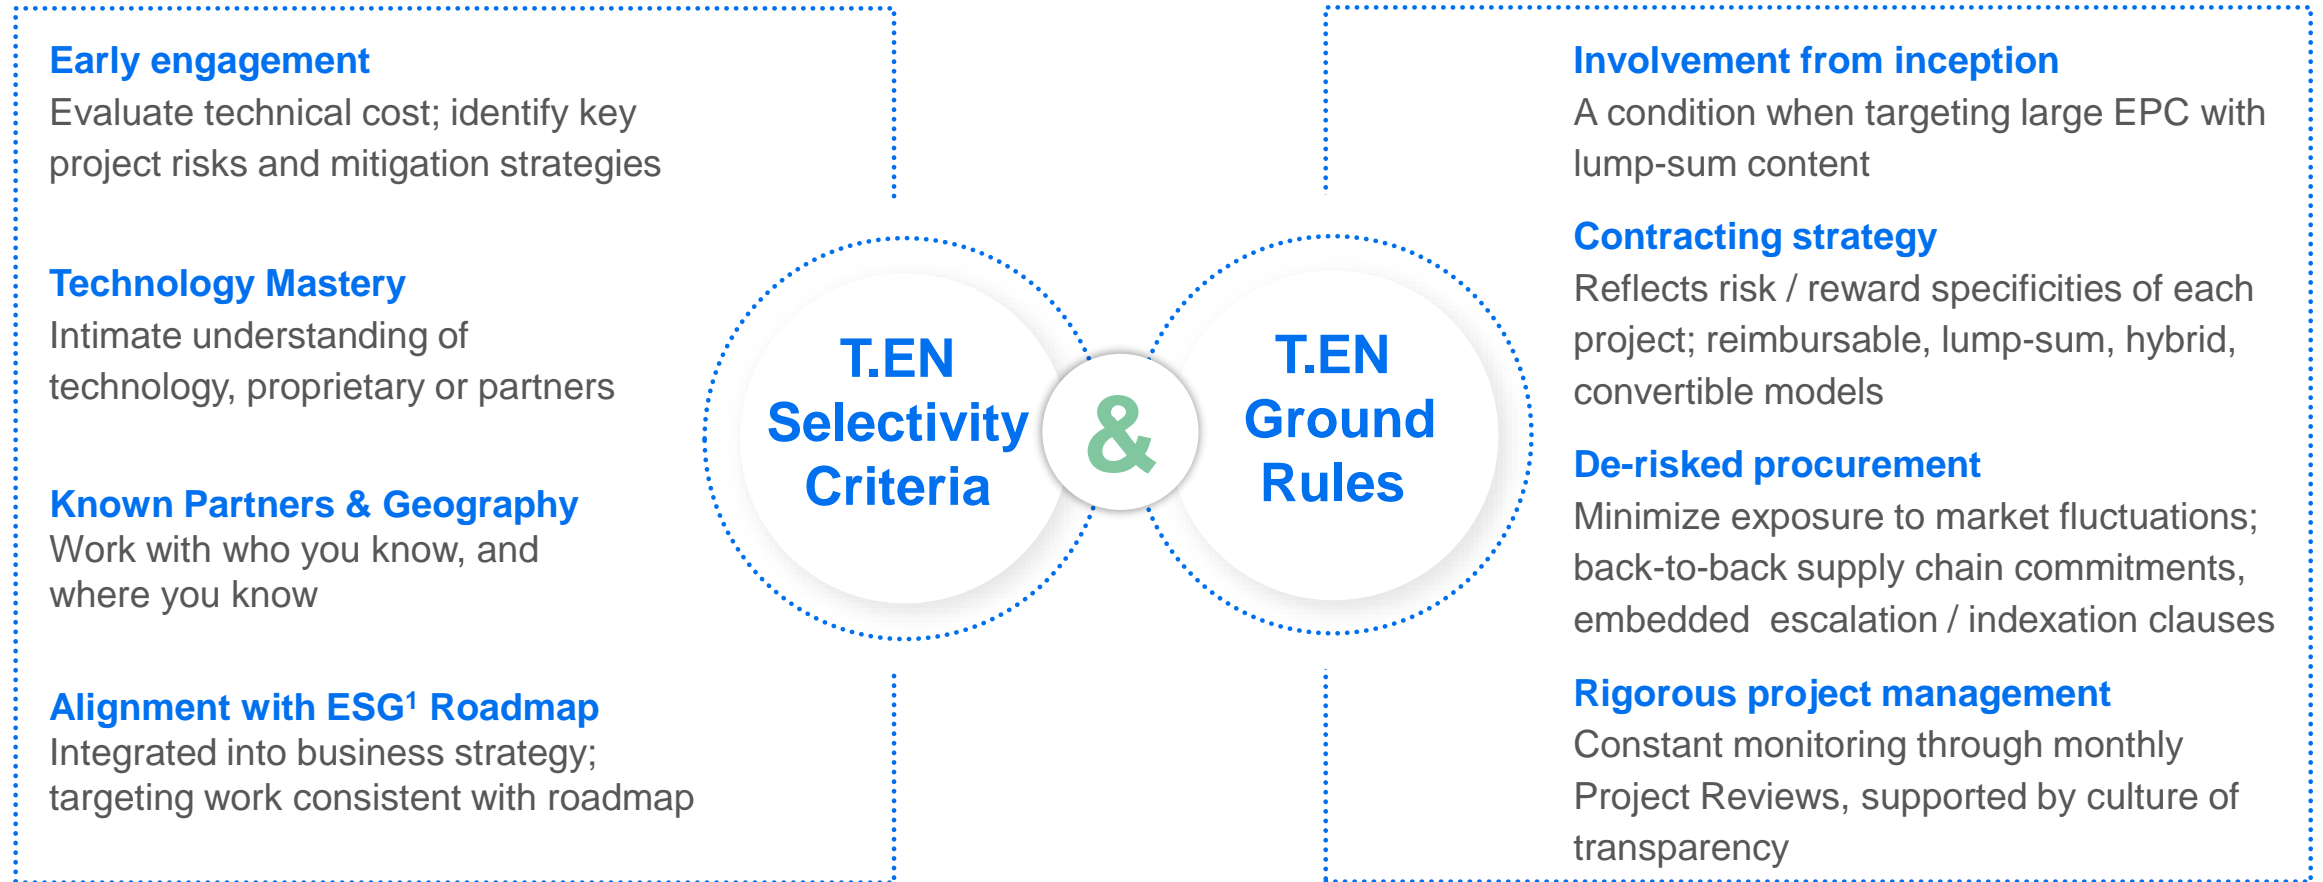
Early engagement
Evaluate technical cost; identify key project risks and mitigation strategies

Technology Mastery
Intimate understanding of technology, proprietary or partners

Known Partners & Geography
Work with who you know, and where you know

Alignment with ESG$^1$ Roadmap
Integrated into business strategy; targeting work consistent with roadmap

T.EN Selectivity Criteria

&

T.EN Ground Rules

Involvement from inception
A condition when targeting large EPC with lump-sum content

Contracting strategy
Reflects risk / reward specificities of each project; reimbursable, lump-sum, hybrid, convertible models

De-risked procurement
Minimize exposure to market fluctuations; back-to-back supply chain commitments, embedded escalation / indexation clauses

Rigorous project management
Constant monitoring through monthly Project Reviews, supported by culture of transparency